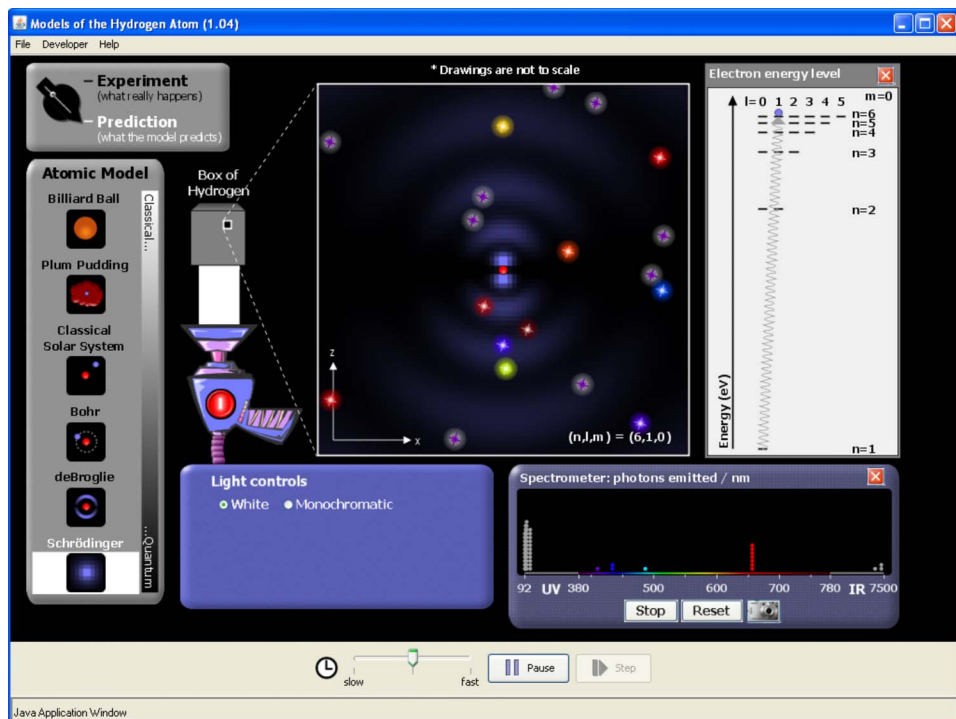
Models of the Hydrogen Atom (1.04)

File Developer Help

– Experiment
(what really happens)
– Prediction
(what the model predicts)

Atomic Model

Billiard Ball

Plum Pudding

Classical Solar System

Bohr

deBroglie

Schrödinger

Classical...

...Quantum

Box of Hydrogen

* Drawings are not to scale

z

x

(n,l,m) = (6,1,0)

Electron energy level

l= 0 1 2 3 4 5 m=0

n=6
n=5
n=4

n=3

n=2

Energy (eV)

n=1

Light controls

White Monochromatic

Spectrometer: photons emitted / nm

92 UV 380 500 600 700 780 IR 7500

Stop Reset

slow fast

Pause Step

Java Application Window